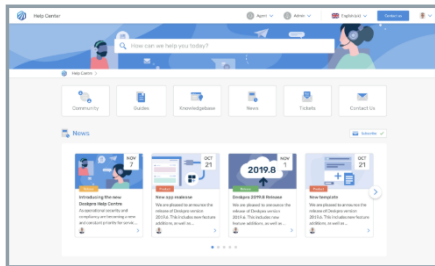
Help Center

Agent

Admin

English

Contact us

How can we help you today?

Help Center >

Community

Guides

Knowledgebase

News

Tickets

Contact Us

News

Subscribe

NOV 7

Introducing the new Deskpro Help Centre

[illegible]

OCT 21

New app release

We are pleased to announce the release of Deskpro version 2019.6. This includes new feature additions, as well as...

2019.8

NOV 7

Deskpro 2019.8 Release

We are pleased to announce the release of Deskpro version 2019.8. This includes new feature additions, as well as...

OCT 21

New template

We are pleased to announce the release of Deskpro version 2019.6. This includes new feature additions, as well as...